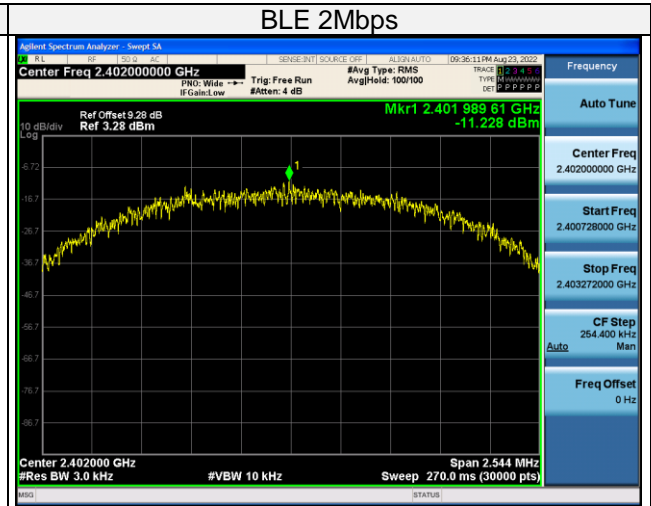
BLE 2Mbps

Agilent Spectrum Analyzer - Swept SA

RL RF 50 Ω AC SENSE:INT SOURCE OFF ALIGN AUTO 09:36:11PM Aug 23, 2022

Center Freq 2.402000000 GHz

PNO: Wide IFGain:Low

Trig: Free Run #Atten: 4 dB

#Avg Type: RMS Avg|Hold: 100/100

TRACE 1 2 3 4 5 6 TYPE M DET P P P P P P

Frequency

Ref Offset 9.28 dB

10 dB/div Ref 3.28 dBm

Log

Mkr1 2.401 989 61 GHz -11.228 dBm

-6.72

-16.7

-26.7

-36.7

-46.7

-56.7

-66.7

-76.7

-86.7

1

Center 2.402000 GHz

#Res BW 3.0 kHz

#VBW 10 kHz

Span 2.544 MHz

Sweep 270.0 ms (30000 pts)

Auto Tune

Center Freq 2.402000000 GHz

Start Freq 2.400728000 GHz

Stop Freq 2.403272000 GHz

CF Step 254.400 kHz Auto Man

Freq Offset 0 Hz

MSG

STATUS